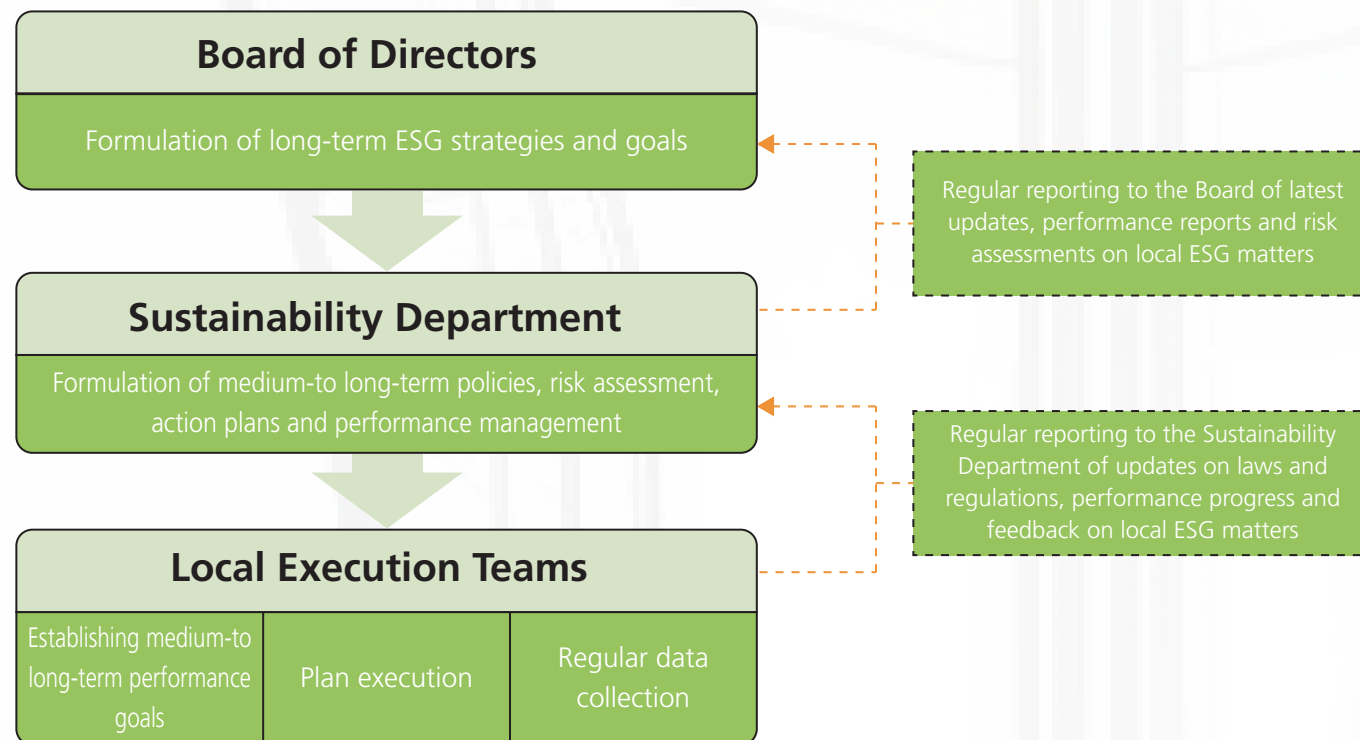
Board of Directors

Formulation of long-term ESG strategies and goals

Regular reporting to the Board of latest updates, performance reports and risk assessments on local ESG matters

Sustainability Department

Formulation of medium-to long-term policies, risk assessment, action plans and performance management

Regular reporting to the Sustainability Department of updates on laws and regulations, performance progress and feedback on local ESG matters

Local Execution Teams

| Establishing medium-to long-term performance goals | Plan execution | Regular data collection |
|---|---|---|